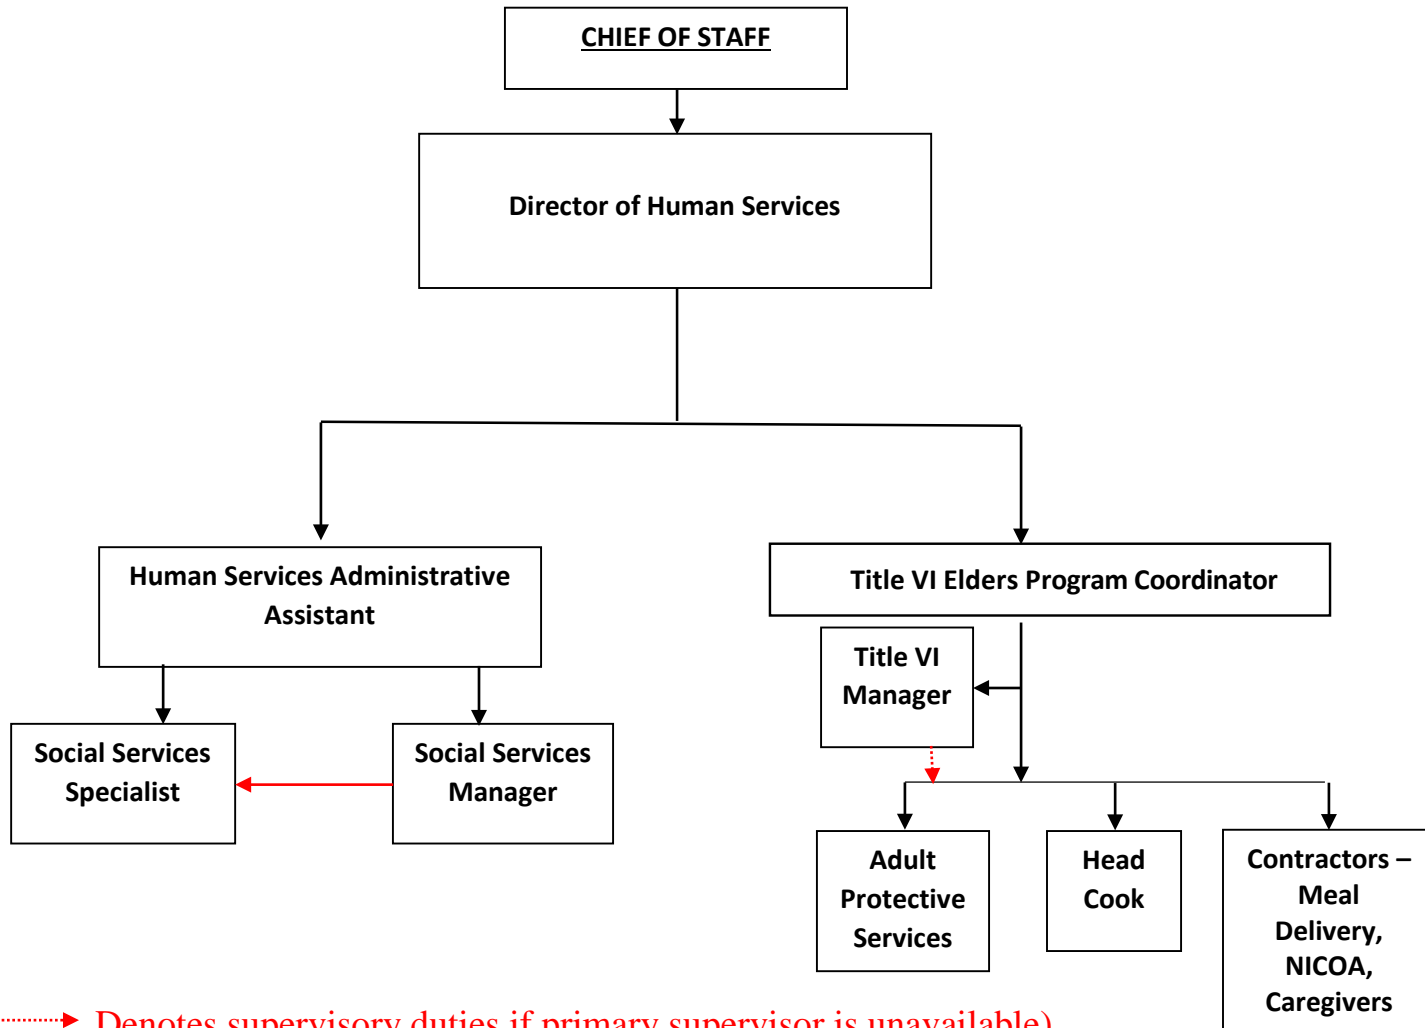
CHIEF OF STAFF

Director of Human Services

Human Services Administrative Assistant

Title VI Elders Program Coordinator

Title VI Manager

Social Services Specialist

Social Services Manager

Adult Protective Services

Head Cook

Contractors – Meal Delivery, NICOA, Caregivers

Denotes supervisory duties if primary supervisor is unavailable)